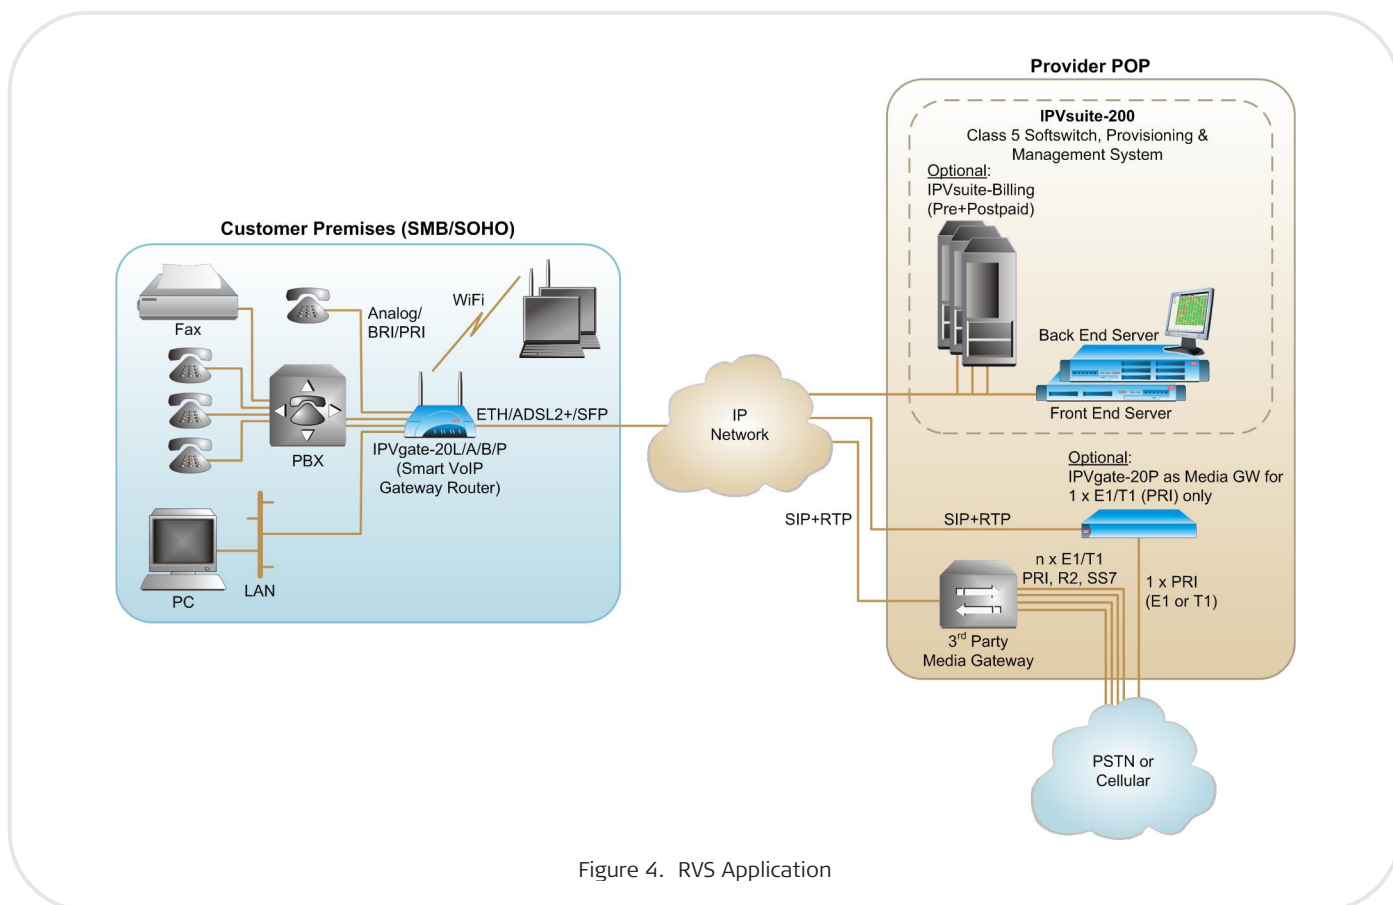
Provider POP

IPVsuite-200
Class 5 Softswitch, Provisioning & Management System

Optional:
IPVsuite-Billing (Pre+Postpaid)

Customer Premises (SMB/SOHO)

Fax

Analog/ BRI/PRI

WiFi

PBX

ETH/ADSL2+/SFP

IPVgate-20L/A/B/P (Smart VoIP Gateway Router)

PC

LAN

IP Network

Back End Server

Front End Server

Optional:
IPVgate-20P as Media GW for 1 x E1/T1 (PRI) only

SIP+RTP

SIP+RTP

n x E1/T1 PRI, R2, SS7

1 x PRI (E1 or T1)

3$^{rd}$ Party Media Gateway

PSTN or Cellular

Figure 4. RVS Application